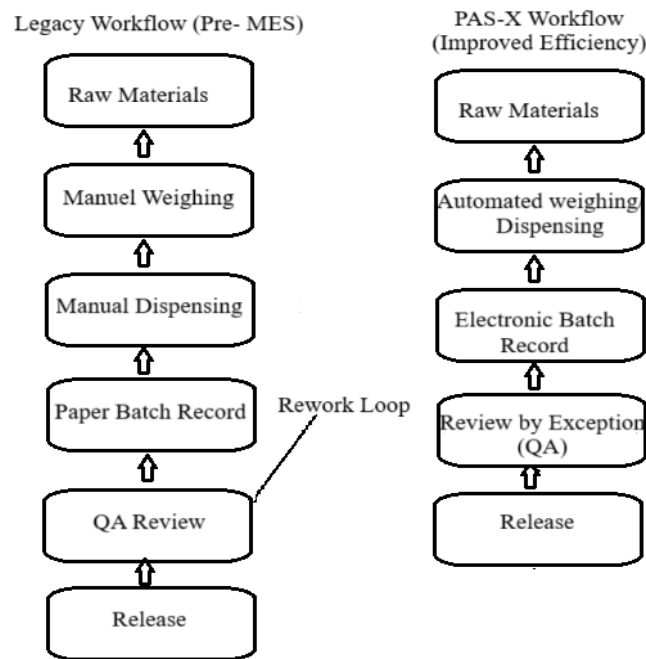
Legacy Workflow (Pre- MES)

Raw Materials

Manuel Weighing

Manual Dispensing

Paper Batch Record

Rework Loop

QA Review

Release

PAS-X Workflow (Improved Efficiency)

Raw Materials

Automated weighing Dispensing

Electronic Batch Record

Review by Exception (QA)

Release